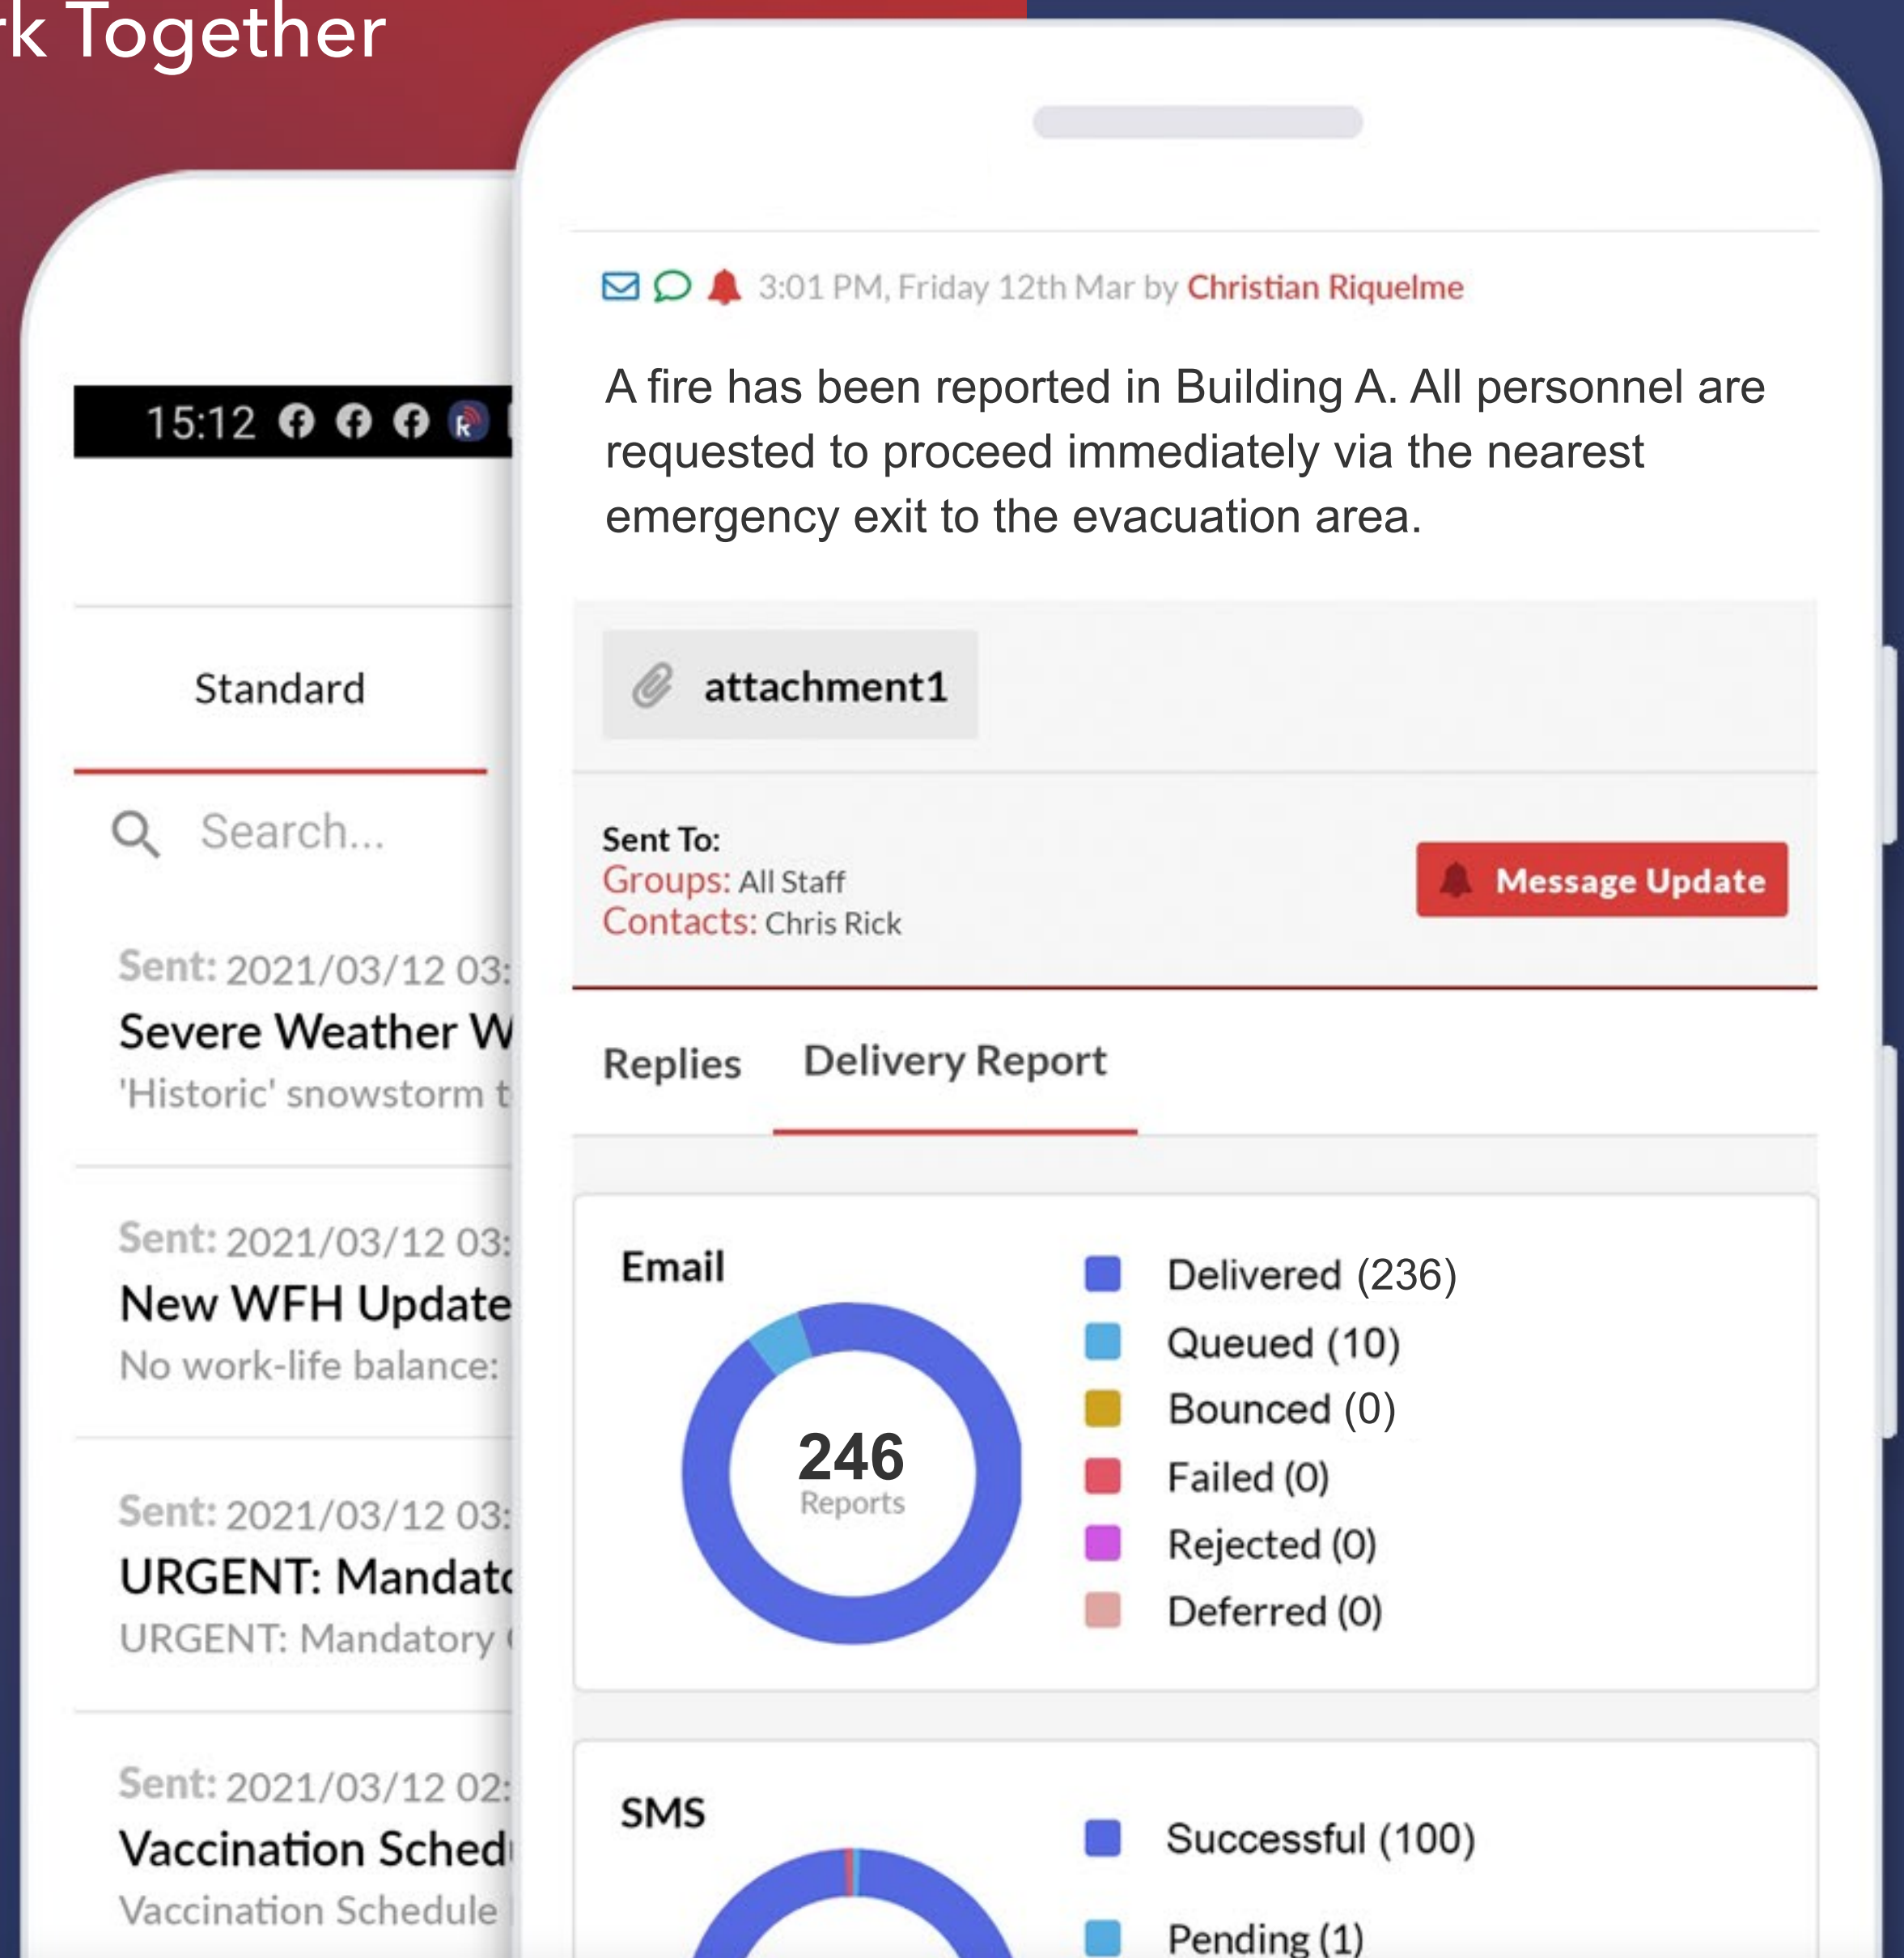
k Together

15:12

Standard

Search...

Sent: 2021/03/12 03:
Severe Weather W
'Historic' snowstorm t

Sent: 2021/03/12 03:
New WFH Update
No work-life balance:

Sent: 2021/03/12 03:
URGENT: Mandat
URGENT: Mandatory

Sent: 2021/03/12 02:
Vaccination Sched
Vaccination Schedule

3:01 PM, Friday 12th Mar by Christian Riquelme

A fire has been reported in Building A. All personnel are requested to proceed immediately via the nearest emergency exit to the evacuation area.

attachment1

Sent To:
Groups: All Staff
Contacts: Chris Rick

Message Update

Replies
Delivery Report

Email

246
Reports

Delivered (236)
Queued (10)
Bounced (0)
Failed (0)
Rejected (0)
Deferred (0)

SMS

Successful (100)
Pending (1)